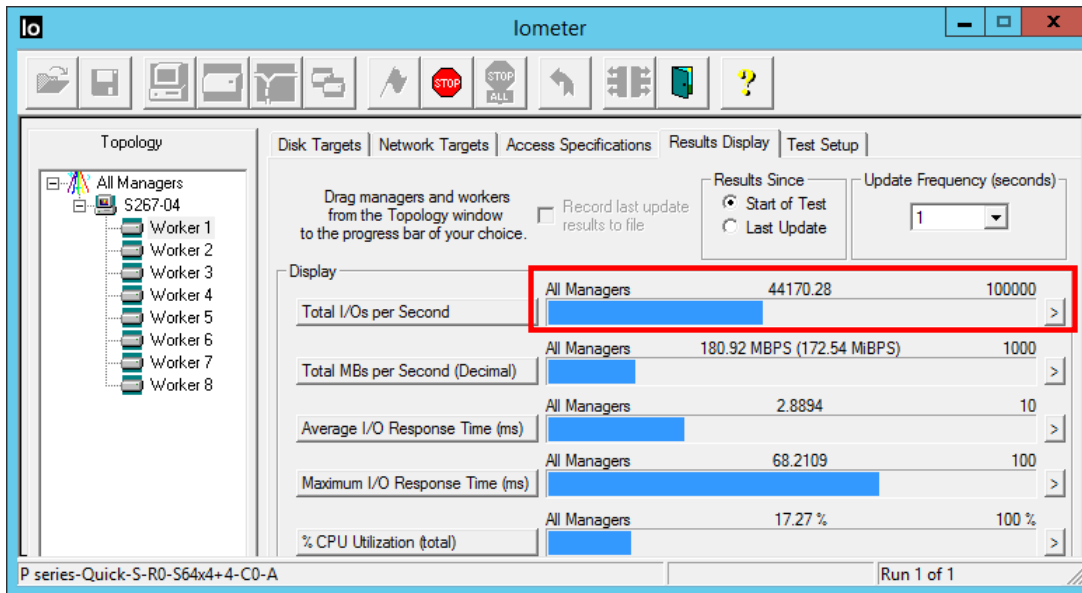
Io

Iometer

STOP

STOP ALL

?

Topology

All Managers
S267-04
Worker 1
Worker 2
Worker 3
Worker 4
Worker 5
Worker 6
Worker 7
Worker 8

Disk Targets | Network Targets | Access Specifications | Results Display | Test Setup

Drag managers and workers from the Topology window to the progress bar of your choice.

Record last update results to file

Results Since
Start of Test
Last Update

Update Frequency (seconds)
1

Display

| | | | |
|---|---|---|---|
| Total I/Os per Second | All Managers | 44170.28 | 100000 |
| Total MBs per Second (Decimal) | All Managers | 180.92 MBPS (172.54 MiBPS) | 1000 |
| Average I/O Response Time (ms) | All Managers | 2.8894 | 10 |
| Maximum I/O Response Time (ms) | All Managers | 68.2109 | 100 |
| % CPU Utilization (total) | All Managers | 17.27 % | 100 % |

P series-Quick-S-R0-S64x4+4-C0-A
Run 1 of 1